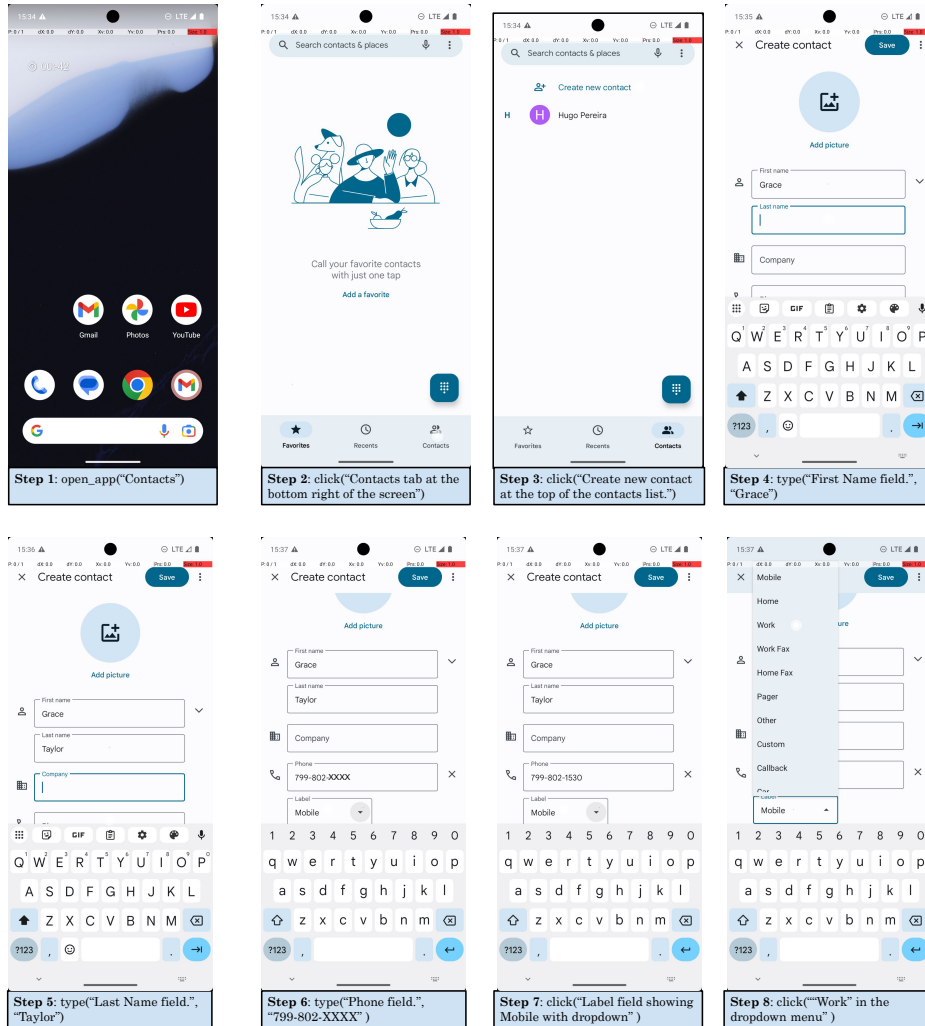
15:34
10:42
Gmail
Photos
YouTube
Step 1: open_app(“Contacts”)

15:34
Search contacts & places
Call your favorite contacts with just one tap
Add a favorite
Favorites
Recents
Contacts
Step 2: click(“Contacts tab at the bottom right of the screen”)

15:34
Search contacts & places
Create new contact
H
Hugo Pereira
Favorites
Recents
Contacts
Step 3: click(“Create new contact at the top of the contacts list.”)

15:35
Create contact
Save
Add picture
First name
Grace
Last name
Company
GIF
Q W E R T Y U I O P
A S D F G H J K L
Z X C V B N M
?123
Step 4: type(“First Name field.”, “Grace”)

15:36
Create contact
Save
Add picture
First name
Grace
Last name
Taylor
Company
GIF
Q W E R T Y U I O P
A S D F G H J K L
Z X C V B N M
?123
Step 5: type(“Last Name field.”, “Taylor”)

15:37
Create contact
Save
Add picture
First name
Grace
Last name
Taylor
Company
Phone
799-802-XXXX
Label
Mobile
1 2 3 4 5 6 7 8 9 0
q w e r t y u i o p
a s d f g h j k l
z x c v b n m
?123
Step 6: type(“Phone field.”, “799-802-XXXX” )

15:37
Create contact
Save
Add picture
First name
Grace
Last name
Taylor
Company
Phone
799-802-1530
Label
Mobile
1 2 3 4 5 6 7 8 9 0
q w e r t y u i o p
a s d f g h j k l
z x c v b n m
?123
Step 7: click(“Label field showing Mobile with dropdown” )

15:37
Save
Mobile
Home
Work
Work Fax
Home Fax
Pager
Other
Custom
Callback
Car
Label
Mobile
1 2 3 4 5 6 7 8 9 0
q w e r t y u i o p
a s d f g h j k l
z x c v b n m
?123
Step 8: click(“"Work" in the dropdown menu” )